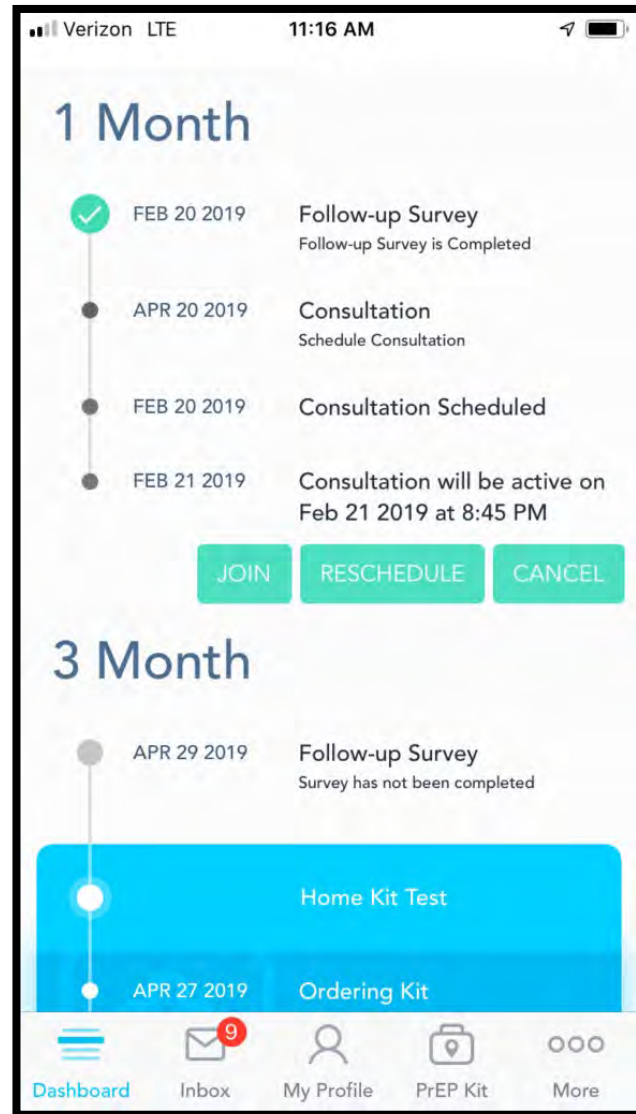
Verizon LTE 11:16 AM

1 Month

FEB 20 2019 Follow-up Survey
Follow-up Survey is Completed

APR 20 2019 Consultation
Schedule Consultation

FEB 20 2019 Consultation Scheduled

FEB 21 2019 Consultation will be active on Feb 21 2019 at 8:45 PM

JOIN RESCHEDULE CANCEL

3 Month

APR 29 2019 Follow-up Survey
Survey has not been completed

Home Kit Test

APR 27 2019 Ordering Kit

Dashboard 9 Inbox My Profile PrEP Kit More